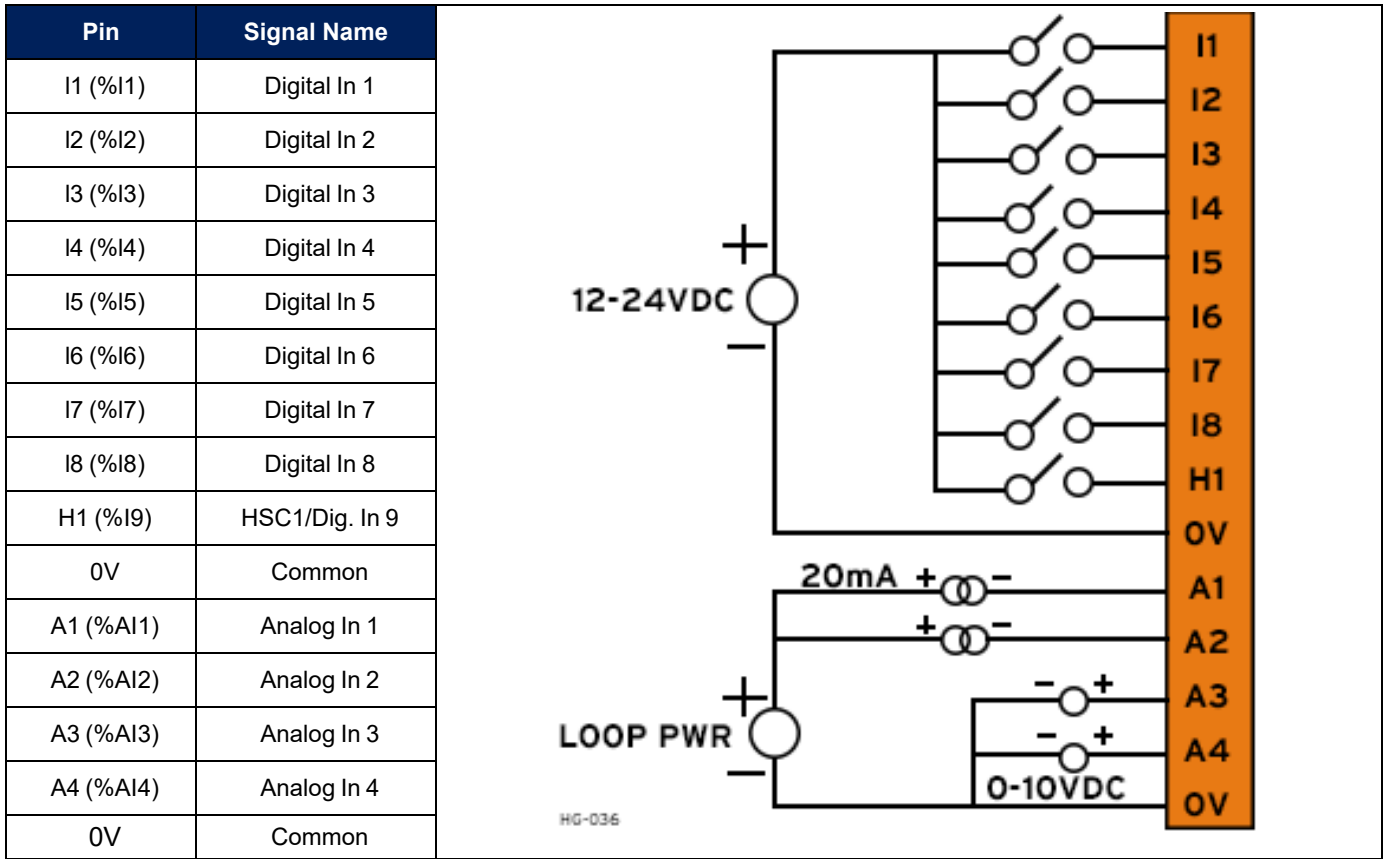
| Pin | Signal Name |
|---|---|
| I1 (%I1) | Digital In 1 |
| I2 (%I2) | Digital In 2 |
| I3 (%I3) | Digital In 3 |
| I4 (%I4) | Digital In 4 |
| I5 (%I5) | Digital In 5 |
| I6 (%I6) | Digital In 6 |
| I7 (%I7) | Digital In 7 |
| I8 (%I8) | Digital In 8 |
| H1 (%I9) | HSC1/Dig. In 9 |
| 0V | Common |
| A1 (%AI1) | Analog In 1 |
| A2 (%AI2) | Analog In 2 |
| A3 (%AI3) | Analog In 3 |
| A4 (%AI4) | Analog In 4 |
| 0V | Common |

+
12-24VDC
−

I1
I2
I3
I4
I5
I6
I7
I8
H1
0V

20mA + −
+ −
A1
A2

+
LOOP PWR
−

− +
− +
A3
A4
0-10VDC
0V

HG-036